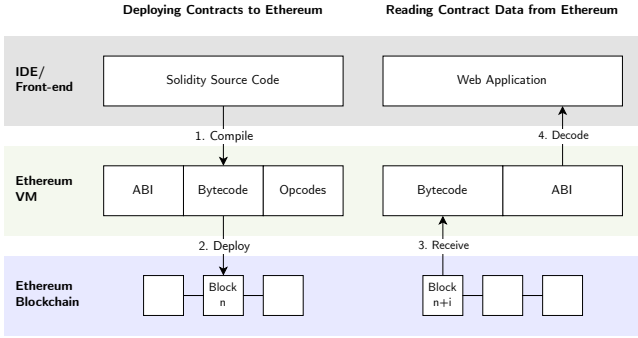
Deploying Contracts to Ethereum

Reading Contract Data from Ethereum

IDE/ Front-end

Solidity Source Code

Web Application

1. Compile

4. Decode

Ethereum VM

ABI

Bytecode

Opcodes

Bytecode

ABI

2. Deploy

3. Receive

Ethereum Blockchain

Block n

Block n+i